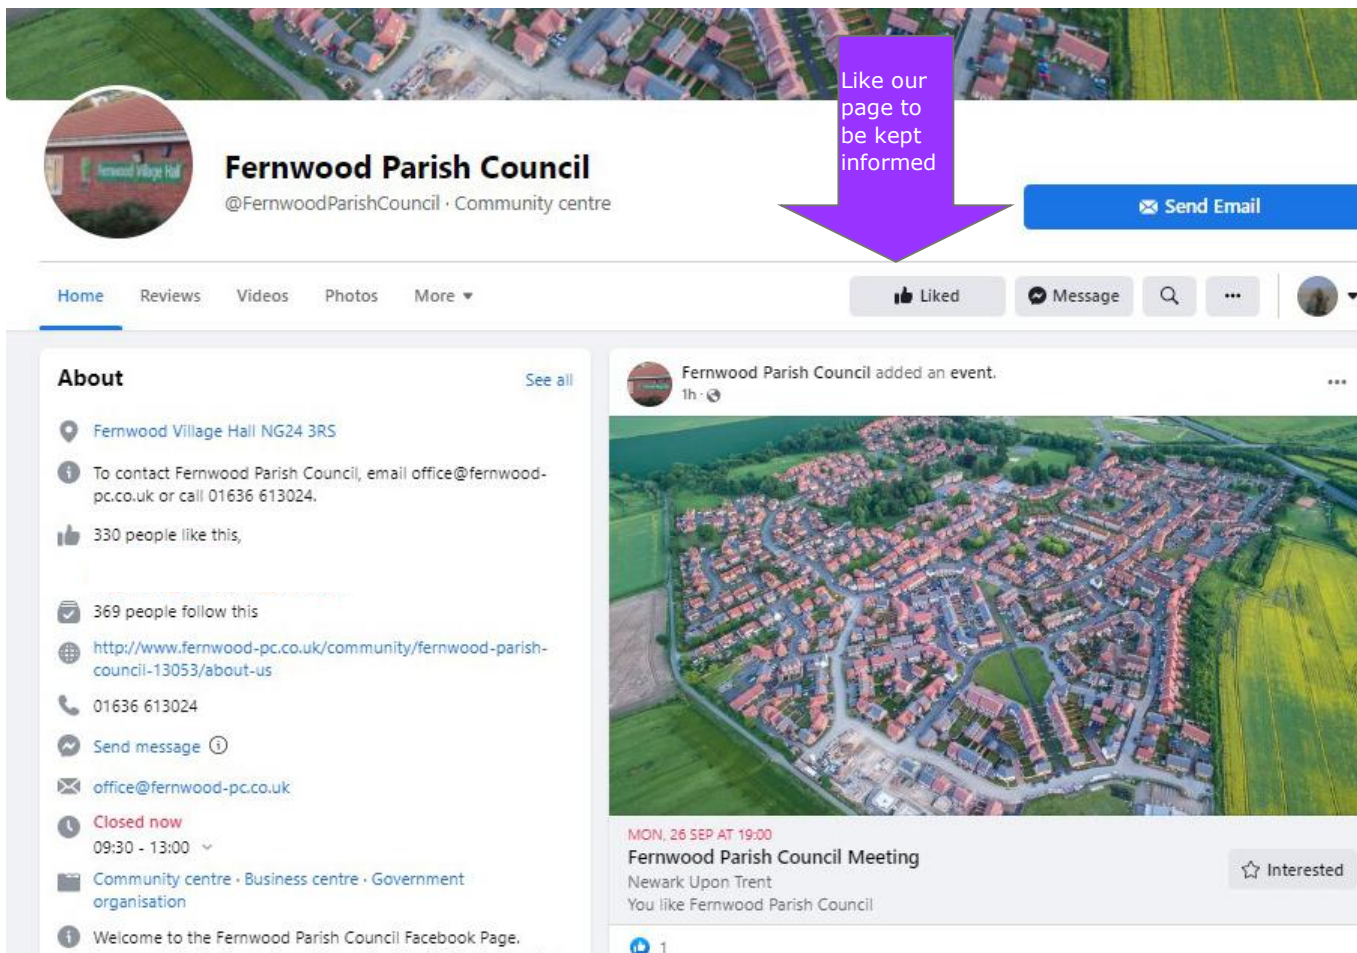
Like our page to be kept informed

Fernwood Village Hall

Fernwood Parish Council
@FernwoodParishCouncil · Community centre

Send Email

Home Reviews Videos Photos More

Liked Message

About See all

Fernwood Village Hall NG24 3RS

To contact Fernwood Parish Council, email office@fernwood-pc.co.uk or call 01636 613024.

330 people like this,

369 people follow this

http://www.fernwood-pc.co.uk/community/fernwood-parish-council-13053/about-us

01636 613024

Send message

office@fernwood-pc.co.uk

Closed now
09:30 - 13:00

Community centre · Business centre · Government organisation

Welcome to the Fernwood Parish Council Facebook Page.

Fernwood Parish Council added an event.
1h ·

MON, 26 SEP AT 19:00
Fernwood Parish Council Meeting
Newark Upon Trent
You like Fernwood Parish Council

Interested

1